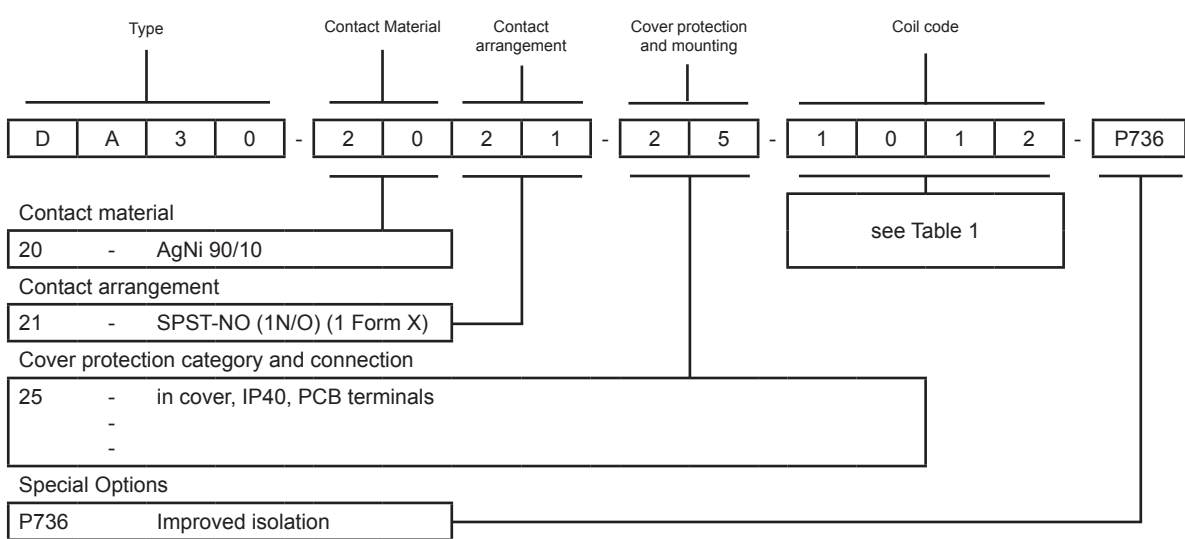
Type

Contact Material

Contact arrangement

Cover protection and mounting

Coil code

| D | A | 3 | 0 | - | 2 | 0 | 2 | 1 | - | 2 | 5 | - | 1 | 0 | 1 | 2 | - | P736 |
|---|---|---|---|---|---|---|---|---|---|---|---|---|---|---|---|---|---|---|

see Table 1

Contact material

20 - AgNi 90/10

Contact arrangement

21 - SPST-NO (1N/O) (1 Form X)

Cover protection category and connection

25 - in cover, IP40, PCB terminals
-
-

Special Options

P736 Improved isolation